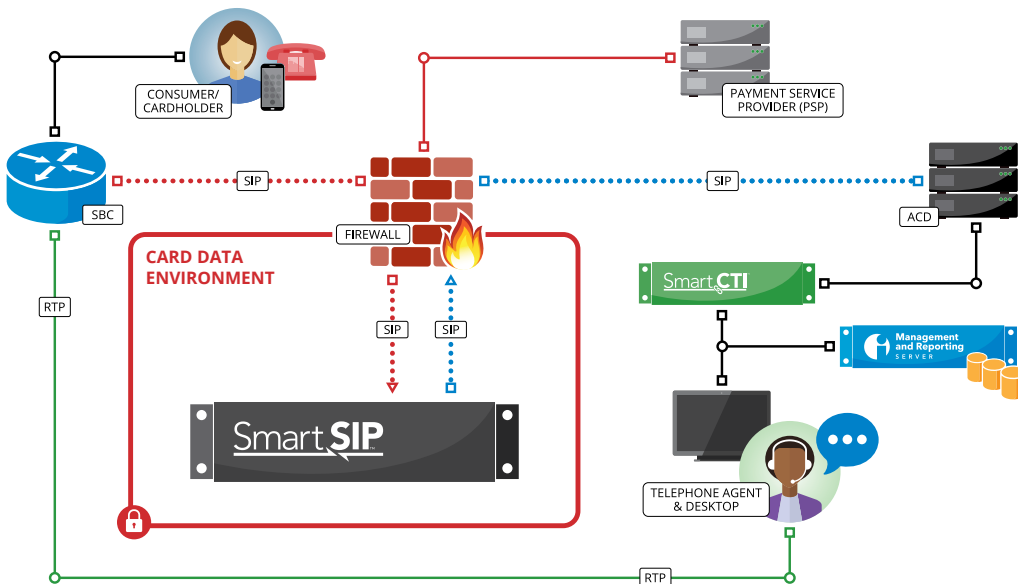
CONSUMER/ CARDHOLDER

PAYMENT SERVICE PROVIDER (PSP)

SBC

SIP

SIP

ACD

FIREWALL

CARD DATA ENVIRONMENT

RTP

SmartCTI

SIP

SIP

Management and Reporting SERVER

SmartSIP

TELEPHONE AGENT & DESKTOP

RTP